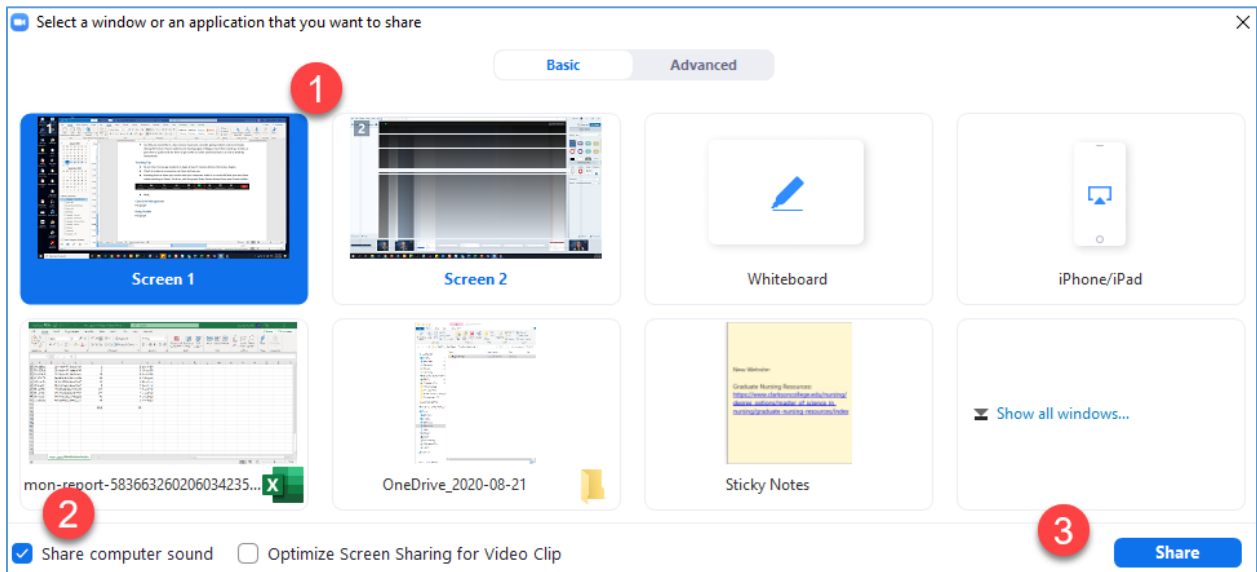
Select a window or an application that you want to share

Basic Advanced

1

Screen 1

Screen 2

Whiteboard

iPhone/iPad

mon-report-583663260206034235...

OneDrive_2020-08-21

New Website:

Graduate Nursing Resources:
https://www.clarksoncollege.edu/nursing/degree_options/master_of_science_in_nursing/graduate-nursing-resources/index

Sticky Notes

Show all windows...

2

Share computer sound

Optimize Screen Sharing for Video Clip

3

Share